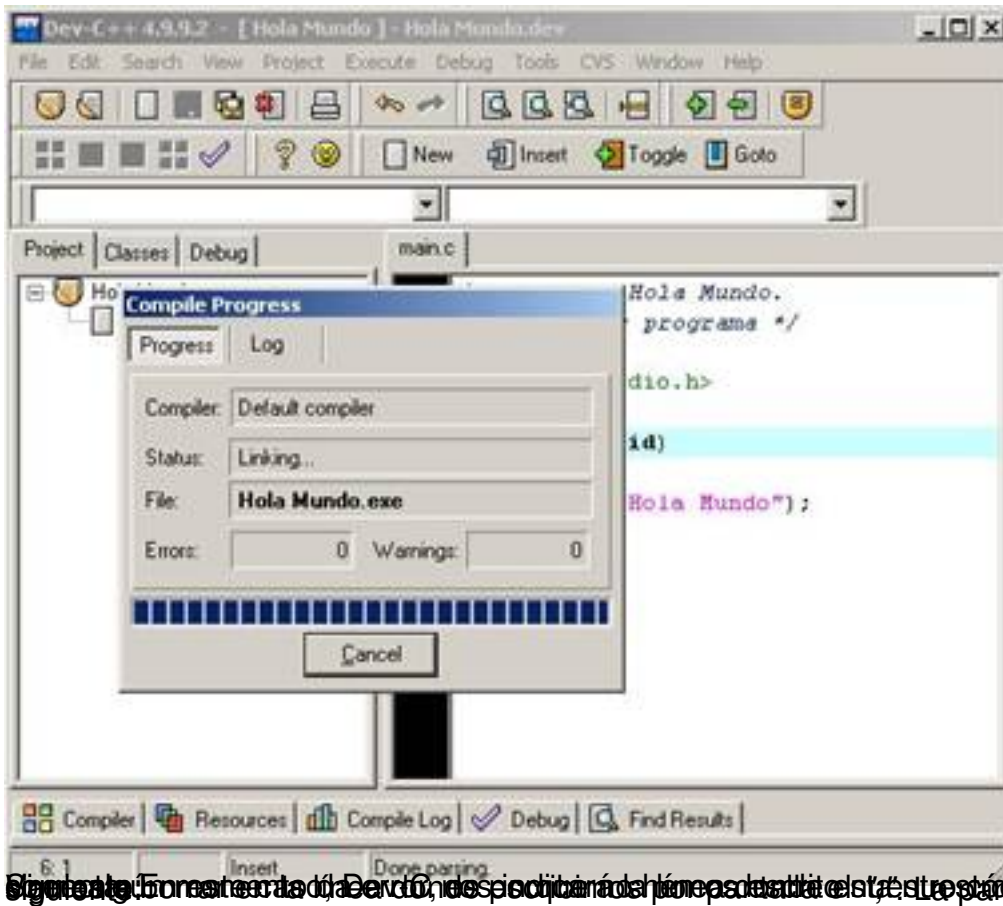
Dev-C++ 4.9.9.2 - [ Hola Mundo ] - Hola Mundo.dev

File Edit Search View Project Execute Debug Tools CVS Window Help

New Insert Toggle Goto

Project Classes Debug

main.c

Ho

Compile Progress

Progress Log

Compiler: Default compiler

Status: Linking...

File: Hola Mundo.exe

Errors: 0 Warnings: 0

Cancel

Hola Mundo.
programa */

dio.h>

id)

Hola Mundo");

Compiler Resources Compile Log Debug Find Results

6: 1 Insert Done parsing

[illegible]